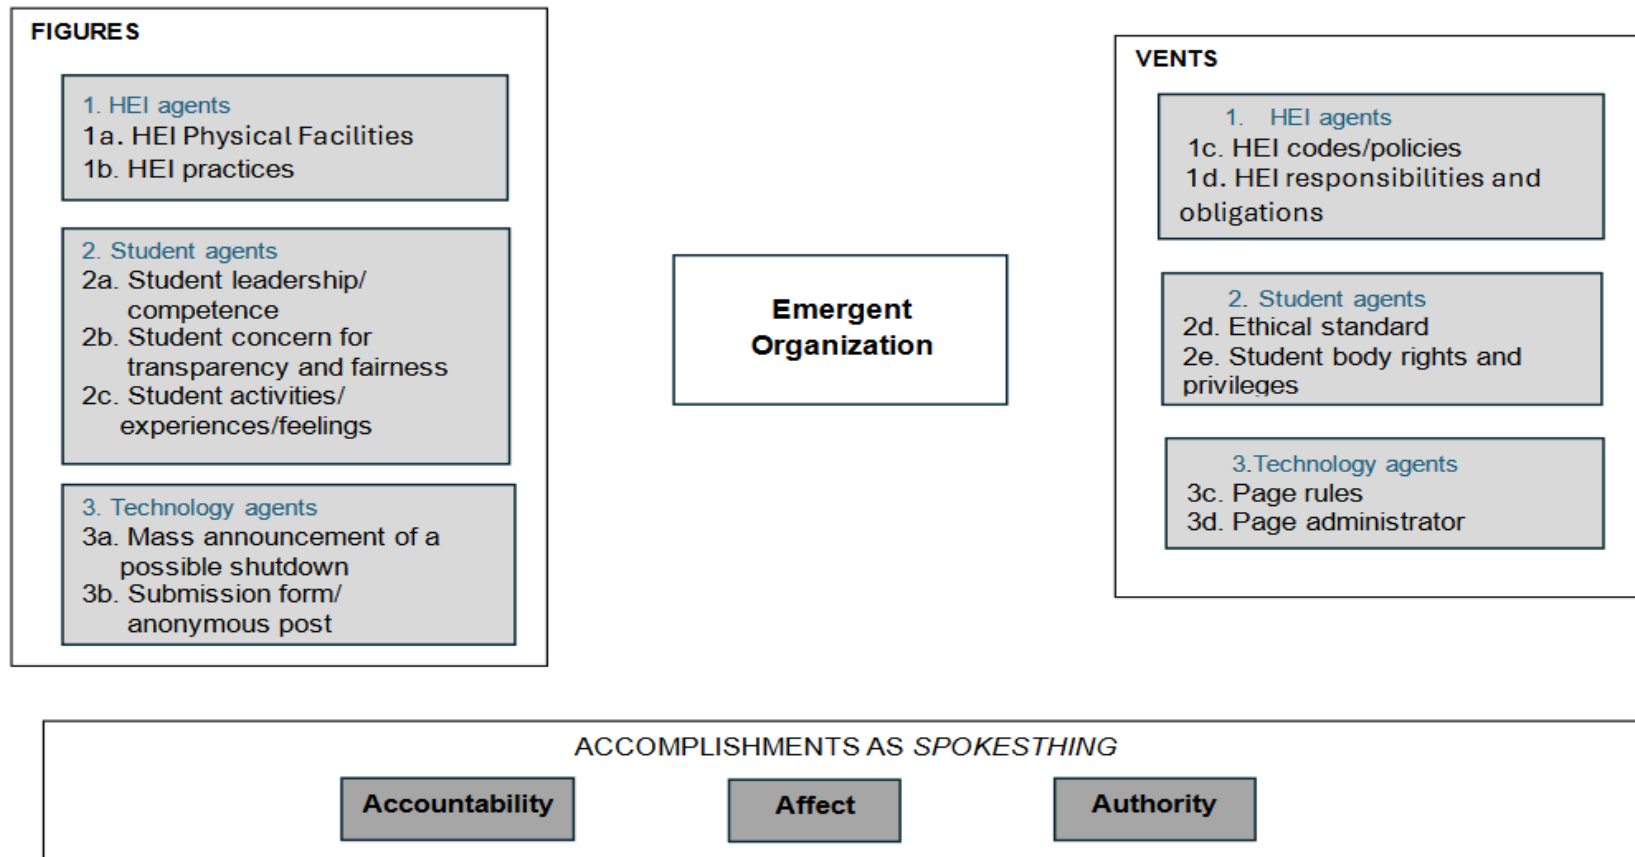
FIGURES

1. HEI agents
1a. HEI Physical Facilities
1b. HEI practices

2. Student agents
2a. Student leadership/ competence
2b. Student concern for transparency and fairness
2c. Student activities/ experiences/feelings

3. Technology agents
3a. Mass announcement of a possible shutdown
3b. Submission form/ anonymous post

Emergent Organization

VENTS

1. HEI agents
1c. HEI codes/policies
1d. HEI responsibilities and obligations

2. Student agents
2d. Ethical standard
2e. Student body rights and privileges

3.Technology agents
3c. Page rules
3d. Page administrator

ACCOMPLISHMENTS AS *SPOKESTHING*

Accountability

Affect

Authority